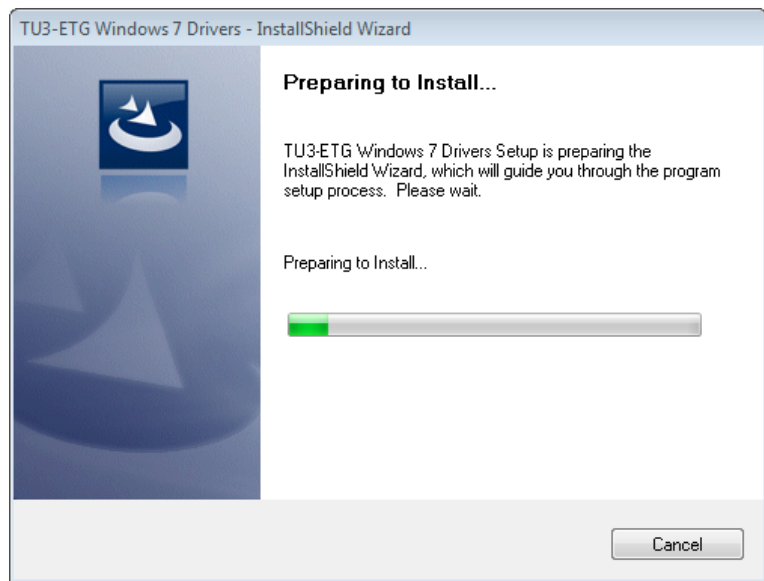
TU3-ETG Windows 7 Drivers - InstallShield Wizard

Preparing to Install...

TU3-ETG Windows 7 Drivers Setup is preparing the InstallShield Wizard, which will guide you through the program setup process. Please wait.

Preparing to Install...

Cancel